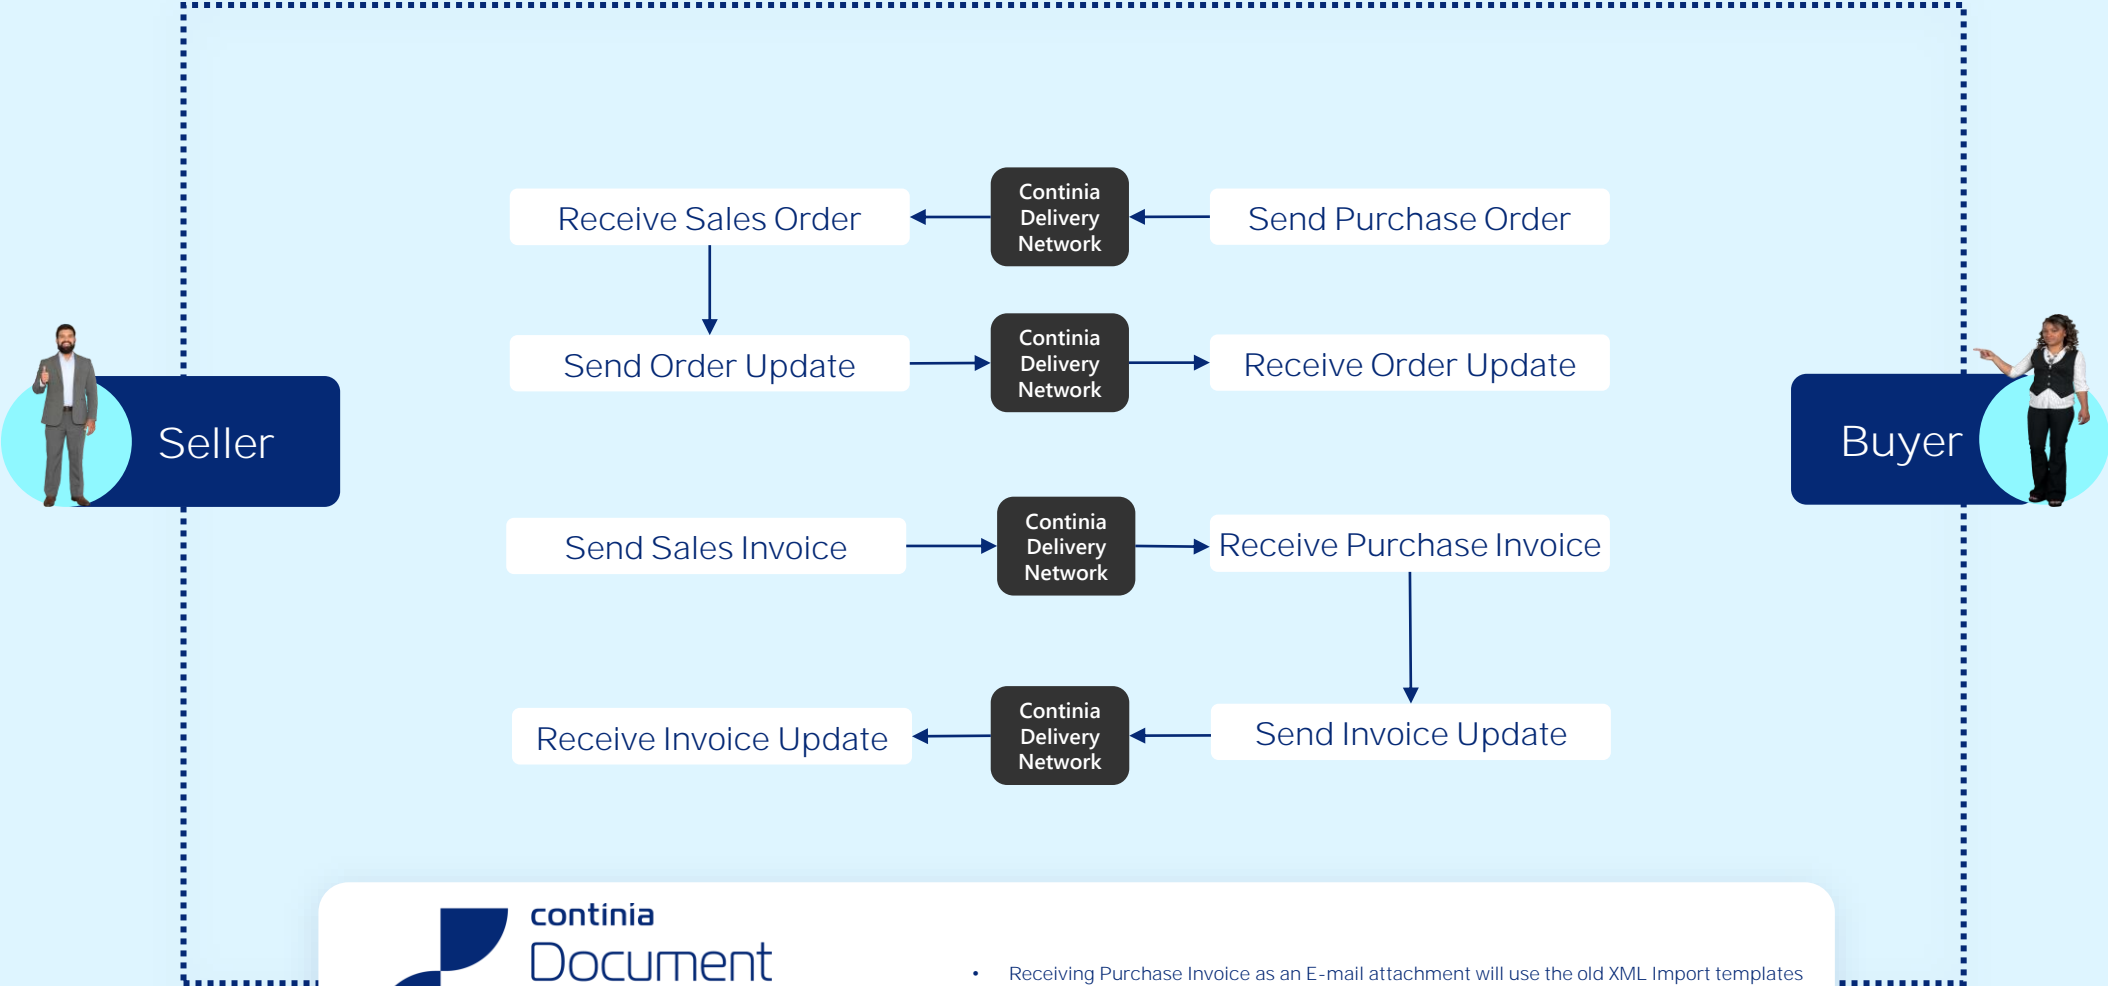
Seller

Buyer

Receive Sales Order

Contintia Delivery Network

Send Purchase Order

Send Order Update

Contintia Delivery Network

Receive Order Update

Send Sales Invoice

Contintia Delivery Network

Receive Purchase Invoice

Receive Invoice Update

Contintia Delivery Network

Send Invoice Update

continia
Document

• Receiving Purchase Invoice as an E-mail attachment will use the old XML Import templates